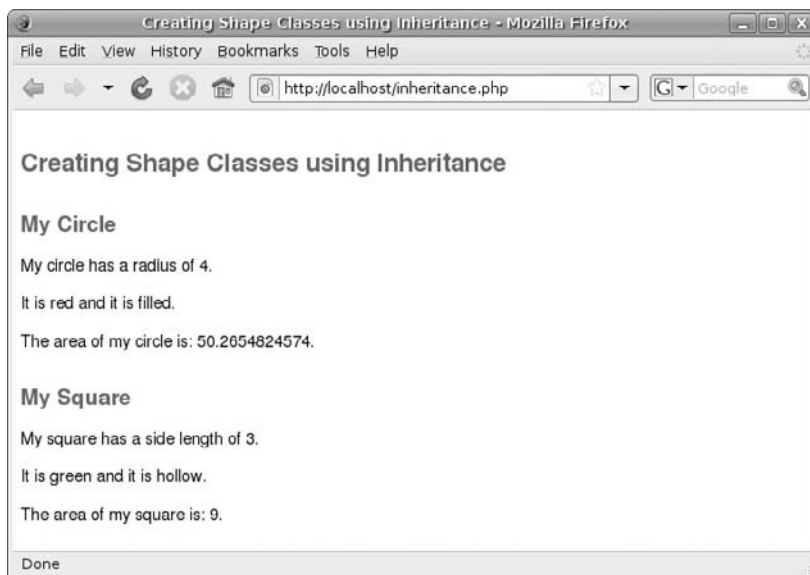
Creating Shape Classes using Inheritance - Mozilla Firefox

File Edit View History Bookmarks Tools Help

http://localhost/inheritance.php

Google

Creating Shape Classes using Inheritance

My Circle

My circle has a radius of 4.

It is red and it is filled.

The area of my circle is: 50.2654824574.

My Square

My square has a side length of 3.

It is green and it is hollow.

The area of my square is: 9.

Done